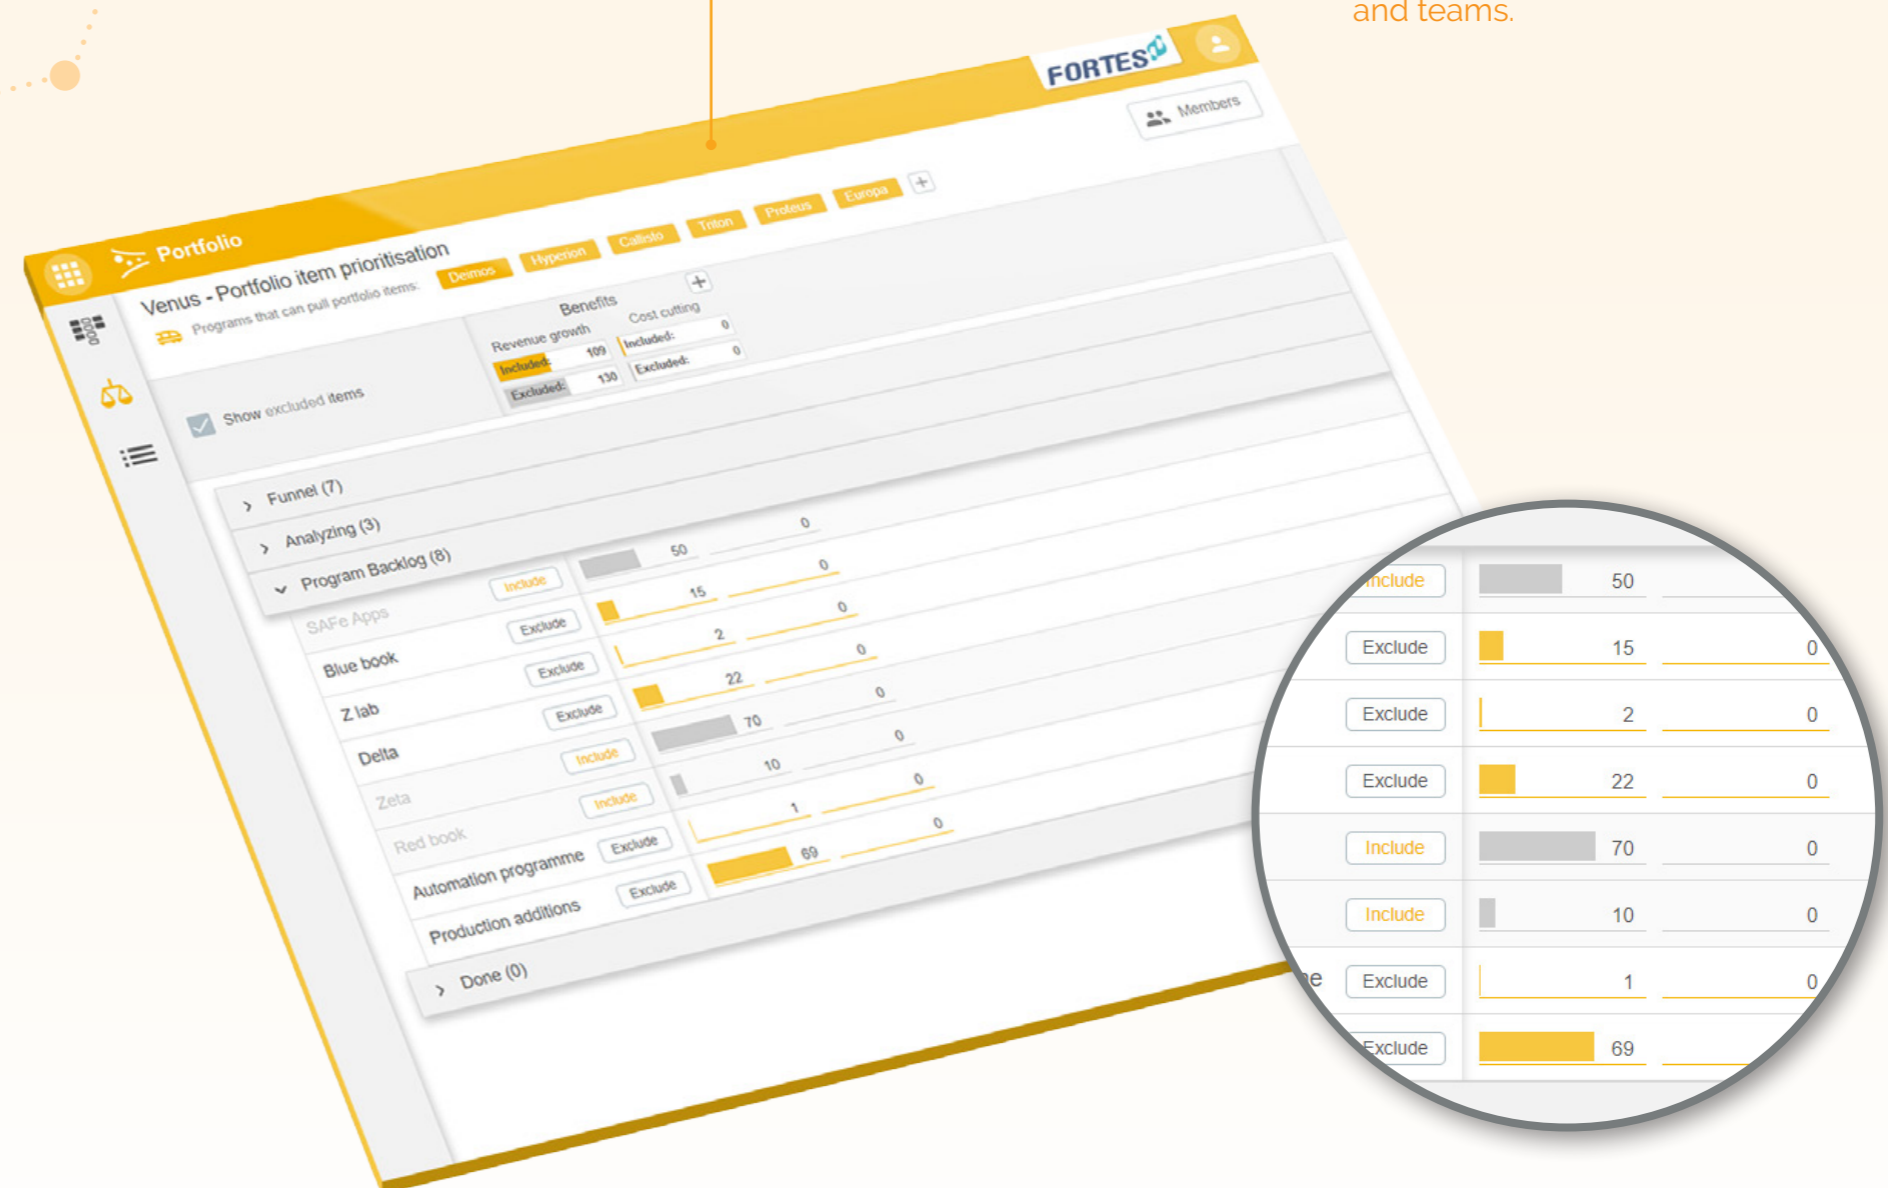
and teams.

FORTES

Members

Portfolio

Venus - Portfolio item prioritisation

Programs that can pull portfolio items:

Deimos Hyperion Callisto Triton Proteus Europa +

Benefits

Revenue growth

Included: 109

Excluded: 130

Cost cutting

Included: 0

Excluded: 0

Show excluded items

Funnel (7)

Analyzing (3)

Program Backlog (8)

| | | | |
|---|---|---|---|
| SAFe Apps | Include | 50 | 0 |
| Blue book | Exclude | 15 | 0 |
| Z lab | Exclude | 2 | 0 |
| Delta | Exclude | 22 | 0 |
| Zeta | Include | 70 | 0 |
| Red book | Include | 10 | 0 |
| Automation programme | Exclude | 1 | 0 |
| Production additions | Exclude | 69 | 0 |

Done (0)

| | | |
|---|---|---|
| Include | 50 | |
| Exclude | 15 | 0 |
| Exclude | 2 | 0 |
| Exclude | 22 | 0 |
| Include | 70 | 0 |
| Include | 10 | 0 |
| Exclude | 1 | 0 |
| Exclude | 69 | |